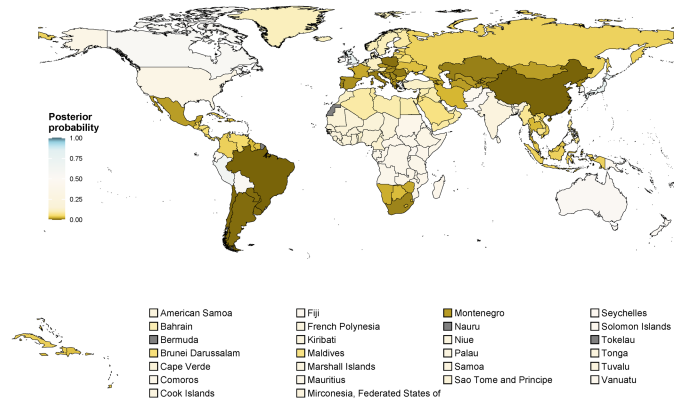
Posterior probability

1.00
0.75
0.50
0.25
0.00

American Samoa
Bahrain
Bermuda
Brunei Darussalam
Cape Verde
Comoros
Cook Islands

Fiji
French Polynesia
Kiribati
Maldives
Marshall Islands
Mauritius
Mirconesia, Federated States of

Montenegro
Nauru
Niue
Palau
Samoa
Sao Tome and Principe

Seychelles
Solomon Islands
Tokelau
Tonga
Tuvalu
Vanuatu